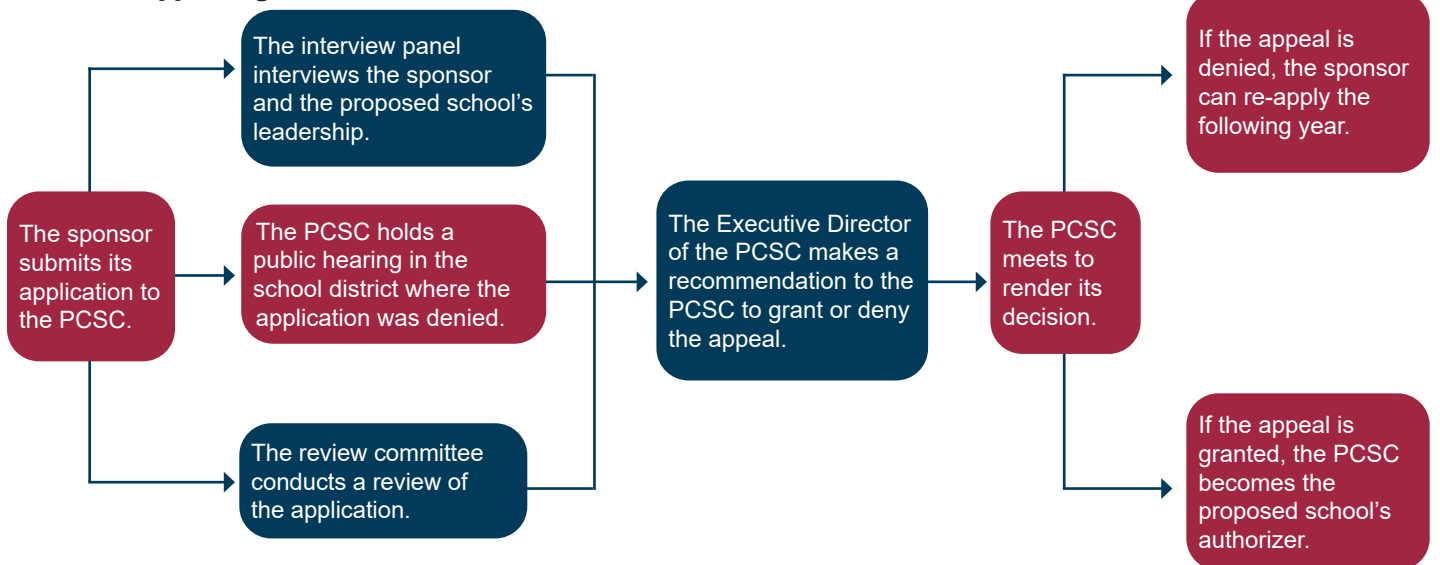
The sponsor submits its application to the PCSC.

The interview panel interviews the sponsor and the proposed school's leadership.

The PCSC holds a public hearing in the school district where the application was denied.

The review committee conducts a review of the application.

The Executive Director of the PCSC makes a recommendation to the PCSC to grant or deny the appeal.

The PCSC meets to render its decision.

If the appeal is denied, the sponsor can re-apply the following year.

If the appeal is granted, the PCSC becomes the proposed school's authorizer.